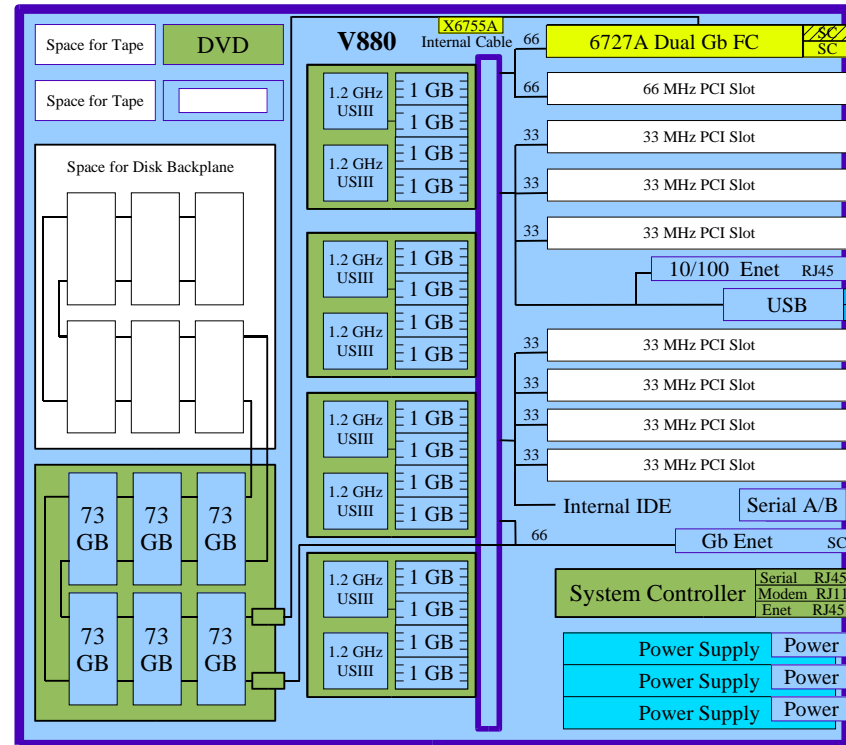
Space for Tape

DVD

Space for Tape

Space for Disk Backplane

73 GB

73 GB

73 GB

73 GB

73 GB

73 GB

V880

X6755A
Internal Cable

1.2 GHz USIII

1 GB

1 GB

1.2 GHz USIII

1 GB

1 GB

1.2 GHz USIII

1 GB

1 GB

1.2 GHz USIII

1 GB

1 GB

1.2 GHz USIII

1 GB

1 GB

1.2 GHz USIII

1 GB

1 GB

1.2 GHz USIII

1 GB

1 GB

1.2 GHz USIII

1 GB

1 GB

66

6727A Dual Gb FC

SC

SC

66

66 MHz PCI Slot

33

33 MHz PCI Slot

33

33 MHz PCI Slot

33

33 MHz PCI Slot

10/100 Enet RJ45

USB

33

33 MHz PCI Slot

33

33 MHz PCI Slot

33

33 MHz PCI Slot

33

33 MHz PCI Slot

Internal IDE

Serial A/B

66

Gb Enet

SC

System Controller

Serial RJ45
Modem RJ11
Enet RJ45

Power Supply

Power

Power Supply

Power

Power Supply

Power